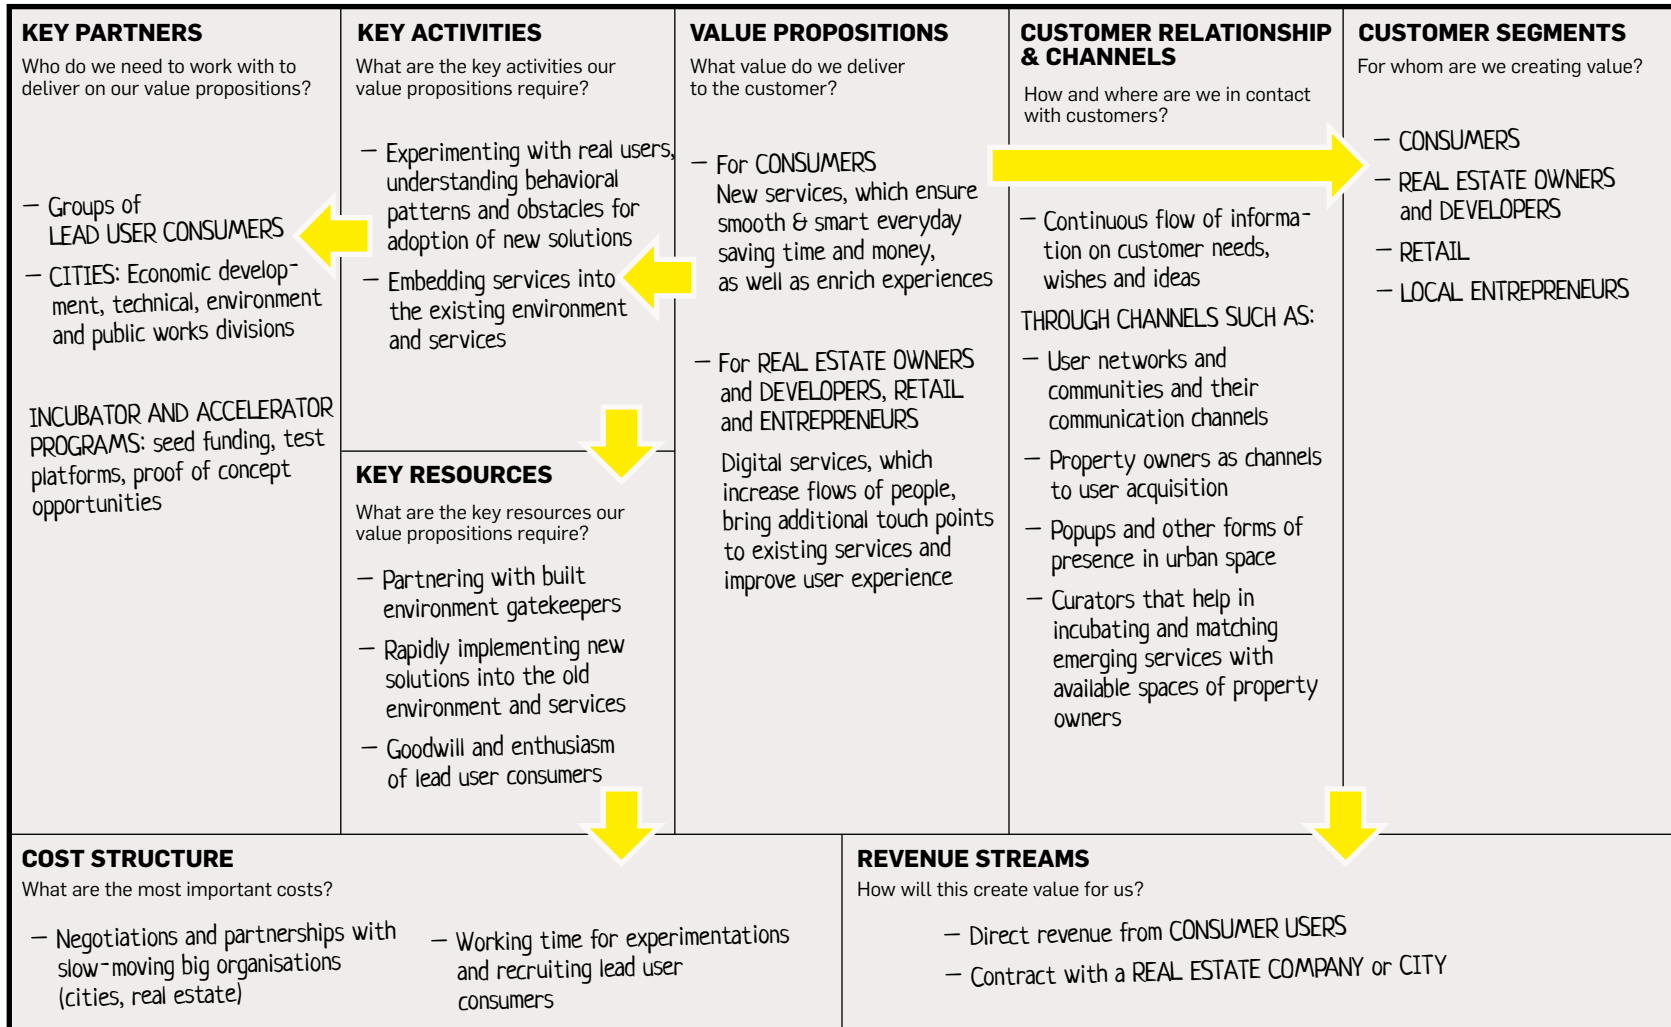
KEY PARTNERS
Who do we need to work with to deliver on our value propositions?

– Groups of LEAD USER CONSUMERS

– CITIES: Economic development, technical, environment and public works divisions

INCUBATOR AND ACCELERATOR PROGRAMS: seed funding, test platforms, proof of concept opportunities

KEY ACTIVITIES
What are the key activities our value propositions require?

– Experimenting with real users, understanding behavioral patterns and obstacles for adoption of new solutions

– Embedding services into the existing environment and services

KEY RESOURCES
What are the key resources our value propositions require?

– Partnering with built environment gatekeepers

– Rapidly implementing new solutions into the old environment and services

– Goodwill and enthusiasm of lead user consumers

VALUE PROPOSITIONS
What value do we deliver to the customer?

– For CONSUMERS
New services, which ensure smooth & smart everyday saving time and money, as well as enrich experiences

– For REAL ESTATE OWNERS and DEVELOPERS, RETAIL and ENTREPRENEURS

Digital services, which increase flows of people, bring additional touch points to existing services and improve user experience

CUSTOMER RELATIONSHIP & CHANNELS
How and where are we in contact with customers?

– Continuous flow of information on customer needs, wishes and ideas

THROUGH CHANNELS SUCH AS:

– User networks and communities and their communication channels

– Property owners as channels to user acquisition

– Popups and other forms of presence in urban space

– Curators that help in incubating and matching emerging services with available spaces of property owners

CUSTOMER SEGMENTS
For whom are we creating value?

– CONSUMERS

– REAL ESTATE OWNERS and DEVELOPERS

– RETAIL

– LOCAL ENTREPRENEURS

COST STRUCTURE
What are the most important costs?

– Negotiations and partnerships with slow-moving big organisations (cities, real estate)

– Working time for experimentations and recruiting lead user consumers

REVENUE STREAMS
How will this create value for us?

– Direct revenue from CONSUMER USERS

– Contract with a REAL ESTATE COMPANY or CITY